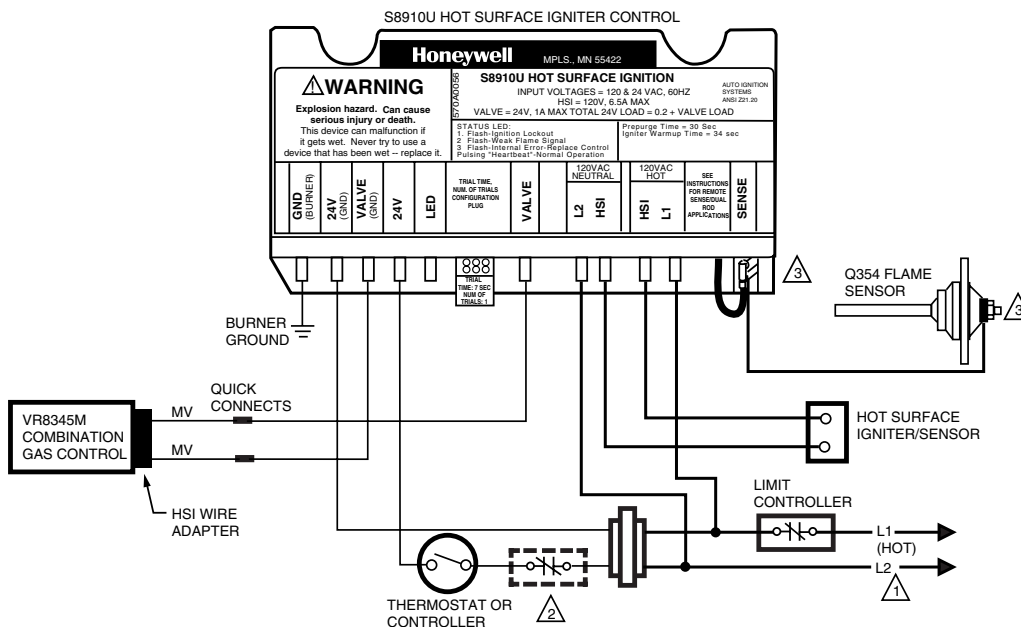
S8910U HOT SURFACE IGNITER CONTROL

Honeywell MPLS., MN 55422

⚠WARNING
Explosion hazard. Can cause serious injury or death.
This device can malfunction if it gets wet. Never try to use a device that has been wet -- replace it.

570A0056

S8910U HOT SURFACE IGNITION
INPUT VOLTAGES = 120 & 24 VAC, 60HZ
HSI = 120V, 6.5A MAX
VALVE = 24V, 1A MAX TOTAL 24V LOAD = 0.2 + VALVE LOAD

AUTO IGNITION SYSTEMS ANSI Z21.20

STATUS LED:
1 Flash-Ignition Lockout
2 Flash-Weak Flame Signal
3 Flash-Internal Error-Replace Control
Pulsing "Heartbeat"-Normal Operation

Prepurge Time = 30 Sec
Igniter Warmup Time = 34 sec

GND (BURNER)
24V (GND)
VALVE (GND)
24V
LED
TRIAL TIME, NUM. OF TRIALS CONFIGURATION PLUG
VALVE
120VAC NEUTRAL
L2
HSI
120VAC HOT
HSI
L1
SEE INSTRUCTIONS FOR REMOTE SENSE/DUAL ROD APPLICATIONS
SENSE

TRIAL TIME: 7 SEC NUM OF TRIALS: 1

3

Q354 FLAME SENSOR

3

BURNER GROUND

QUICK CONNECTS

VR8345M COMBINATION GAS CONTROL

MV
MV

HSI WIRE ADAPTER

HOT SURFACE IGNITER/SENSOR

LIMIT CONTROLLER

L1 (HOT)
L2

1

2

THERMOSTAT OR CONTROLLER